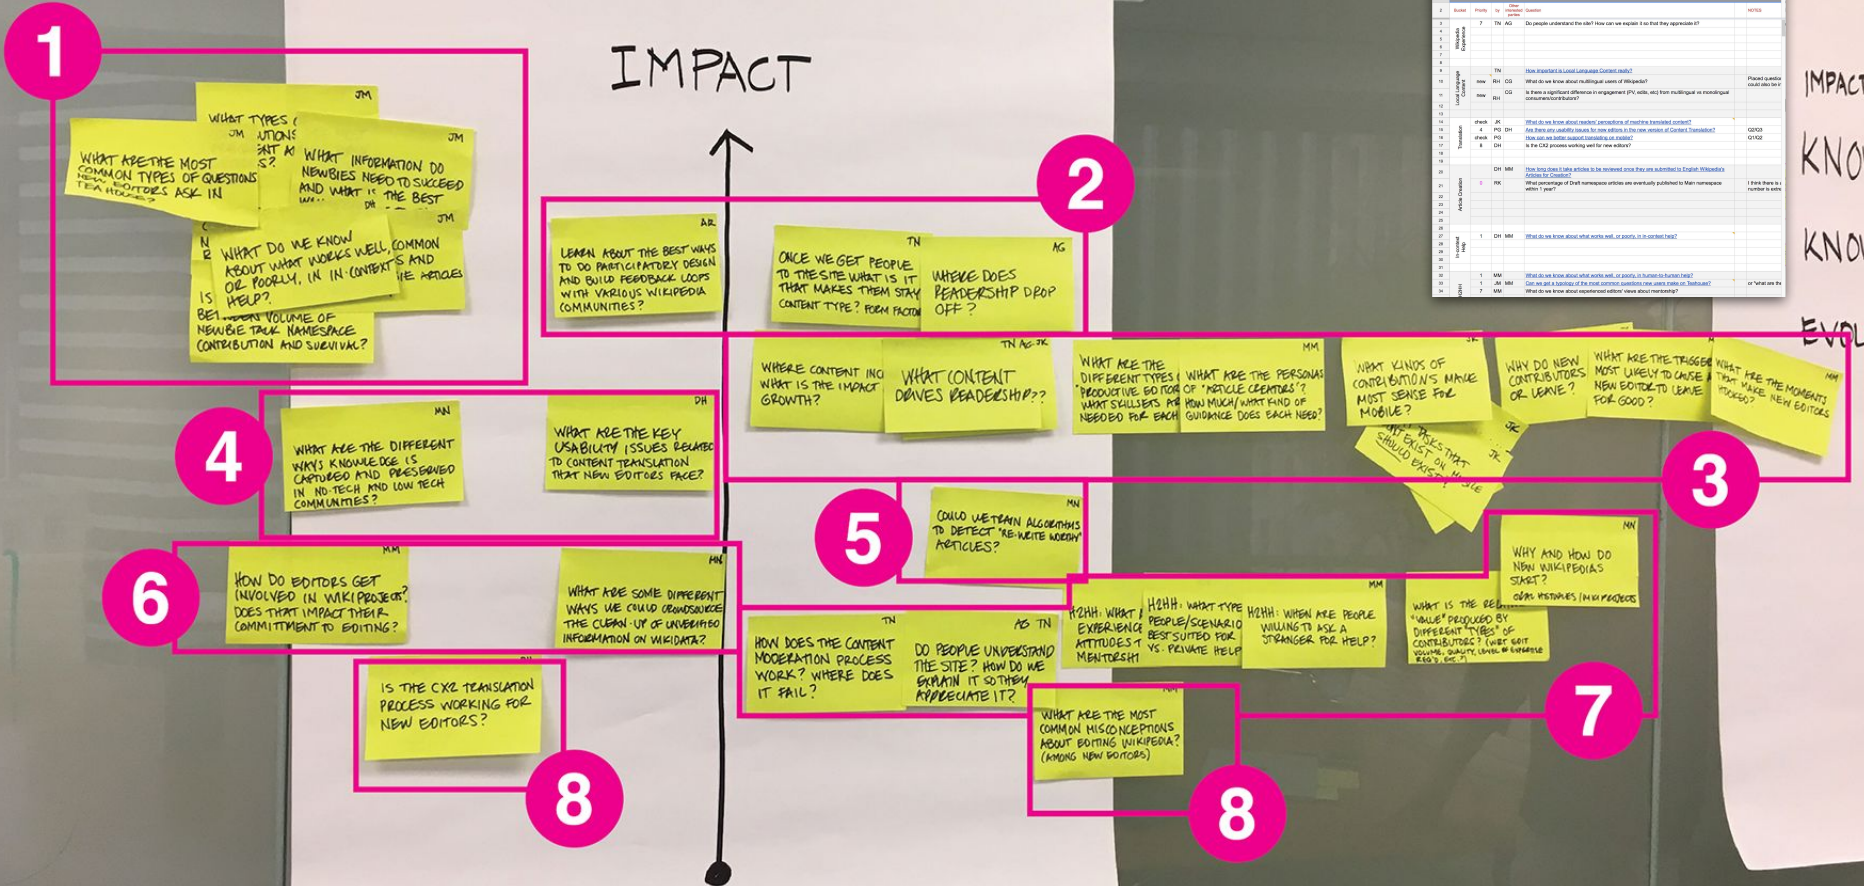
IMPACT

1

JM
WHAT TYPES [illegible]
JM
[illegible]UTIONS
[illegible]ENT A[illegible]
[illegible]S?

WHAT ARE THE MOST COMMON TYPES OF QUESTIONS NEW EDITORS ASK IN TEA HOUSE?

JM
WHAT INFORMATION DO NEWBIES NEED TO SUCCEED AND WHAT I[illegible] THE BEST W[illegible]
DH

JM
WHAT DO WE KNOW ABOUT WHAT WORKS WELL, OR POORLY, IN IN-CONTEXT HELP?

COMMON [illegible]S AND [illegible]E ARTICLES

IS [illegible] BE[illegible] VOLUME OF NEWBIE TALK NAMESPACE CONTRIBUTION AND SURVIVAL?

2

AR
LEARN ABOUT THE BEST WAYS TO DO PARTICIPATORY DESIGN AND BUILD FEEDBACK LOOPS WITH VARIOUS WIKIPEDIA COMMUNITIES?

TN
ONCE WE GET PEOPLE TO THE SITE WHAT IS IT THAT MAKES THEM STAY CONTENT TYPE? FORM FACTOR

AG
WHERE DOES READERSHIP DROP OFF?

WHERE CONTENT INC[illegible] WHAT IS THE IMPACT GROWTH?

TN AG JK
WHAT CONTENT DRIVES READERSHIP??

WHAT ARE THE DIFFERENT TYPES OF "PRODUCTIVE GOOD" WHAT SKILLSETS ARE NEEDED FOR EACH

MM
WHAT ARE THE PERSONAS OF "ARTICLE CREATORS"? HOW MUCH/WHAT KIND OF GUIDANCE DOES EACH NEED?

JK
WHAT KINDS OF CONTRIBUTIONS MAKE MOST SENSE FOR MOBILE?

WHY DO NEW CONTRIBUTORS OR LEAVE?

WHAT ARE THE TRIGGERS MOST LIKELY TO CAUSE A NEW EDITOR TO LEAVE FOR GOOD?

MM
WHAT ARE THE MOMENTS THAT MAKE NEW EDITORS HOOKED?

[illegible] TASKS THAT SHOULD EXIST ON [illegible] SHOULD EXIST, ETC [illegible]LE

JK

3

4

MN
WHAT ARE THE DIFFERENT WAYS KNOWLEDGE IS CAPTURED AND PRESERVED IN NO-TECH AND LOW TECH COMMUNITIES?

DH
WHAT ARE THE KEY USABILITY ISSUES RELATED TO CONTENT TRANSLATION THAT NEW EDITORS FACE?

5

MN
COULD WE TRAIN ALGORITHMS TO DETECT "RE-WRITE WORTHY" ARTICLES?

MN
WHY AND HOW DO NEW WIKIPEDIAS START?
ORAL HISTORIES | WIKI PROJECTS

6

MM
HOW DO EDITORS GET INVOLVED IN WIKIPROJECTS? DOES THAT IMPACT THEIR COMMITTMENT TO EDITING?

MM
WHAT ARE SOME DIFFERENT WAYS WE COULD CROWDSOURCE THE CLEAN-UP OF UNVERIFIED INFORMATION ON WIKIDATA?

TN
HOW DOES THE CONTENT MODERATION PROCESS WORK? WHERE DOES IT FAIL?

AG TN
DO PEOPLE UNDERSTAND THE SITE? HOW DO WE EXPLAIN IT SO THEY APPRECIATE IT?

H2HH: WHAT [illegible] EXPERIENCE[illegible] ATTITUDES T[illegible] MENTORSH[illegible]

H2HH: WHAT TYPE PEOPLE/SCENARIO BEST SUITED FOR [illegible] VS. PRIVATE HELP

MM
H2HH: WHEN ARE PEOPLE WILLING TO ASK A STRANGER FOR HELP?

WHAT IS THE RE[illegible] "VALUE" PRODUCED BY DIFFERENT "TYPES" OF CONTRIBUTORS? (WRT EDIT VOLUME, QUALITY, LEVEL OF EXPERTISE REQ'D, ETC.?)

7

DH
IS THE CX2 TRANSLATION PROCESS WORKING FOR NEW EDITORS?

8

MM
WHAT ARE THE MOST COMMON MISCONCEPTIONS ABOUT EDITING WIKIPEDIA? (AMONG NEW EDITORS)

8

| | Bucket | Priority | by | Other interested parties | Question | | NOTES |
|---|---|---|---|---|---|---|---|
| 3 | Wikipedia Experience | 7 | TN | AG | Do people understand the site? How can we explain it so that they appreciate it? | | |
| 9 | | | TN | | How important is Local Language Content really? | | |
| 10 | Local Language Content | new | RH | CG | What do we know about multilingual users of Wikipedia? | | Placed question could also be i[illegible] |
| 11 | | new | RH | CG | Is there a significant difference in engagement (PV, edits, etc) from multilingual vs monolingual consumers/contributors? | | |
| 14 | Translation | check | JK | | What do we know about readers' perceptions of machine translated content? | | |
| 15 | | 4 | PG | DH | Are there any usability issues for new editors in the new version of Content Translation? | | Q2/Q3 |
| 16 | | check | PG | | How can we better support translating on mobile? | | Q1/Q2 |
| 17 | | 8 | DH | | Is the CX2 process working well for new editors? | | |
| 20 | Article Creation | | DH | MM | How long does it take articles to be reviewed once they are submitted to English Wikipedia's Articles for Creation? | | |
| 21 | | 3 | RK | | What percentage of Draft namespace articles are eventually published to Main namespace within 1 year? | | I think there is a number is extra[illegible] |
| 27 | In-context Help | 1 | DH | MM | What do we know about what works well, or poorly, in in-context help? | | |
| 30 | H2HH | 1 | MM | | What do we know about what works well, or poorly, in human-to-human help? | | |
| 33 | | 1 | JM | MM | Can we get a typology of the most common questions new users make on Teahouse? | | or "what are the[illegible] |
| 34 | | 7 | MM | | What do we know about experienced editors' views about mentorship? | | |

IMPACT
KNO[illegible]
KNO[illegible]
EVOL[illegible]